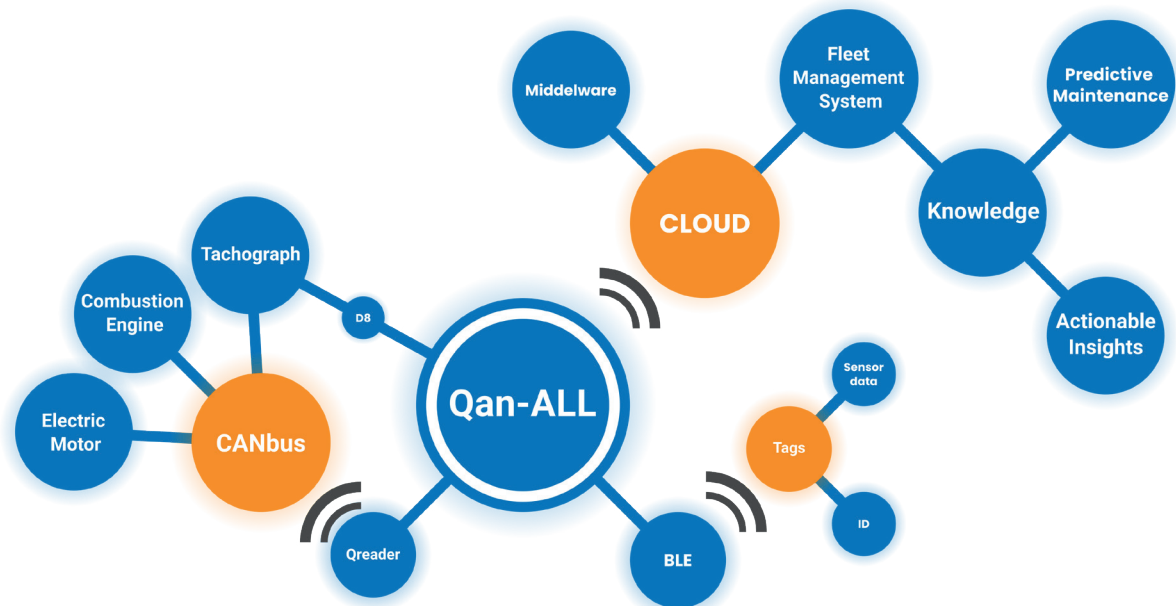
Middelware

Fleet Management System

Predictive Maintenance

CLOUD

Knowledge

Tachograph

Combustion Engine

D8

Actionable Insights

Sensor data

Electric Motor

CANbus

Qan-ALL

Tags

ID

Qreader

BLE